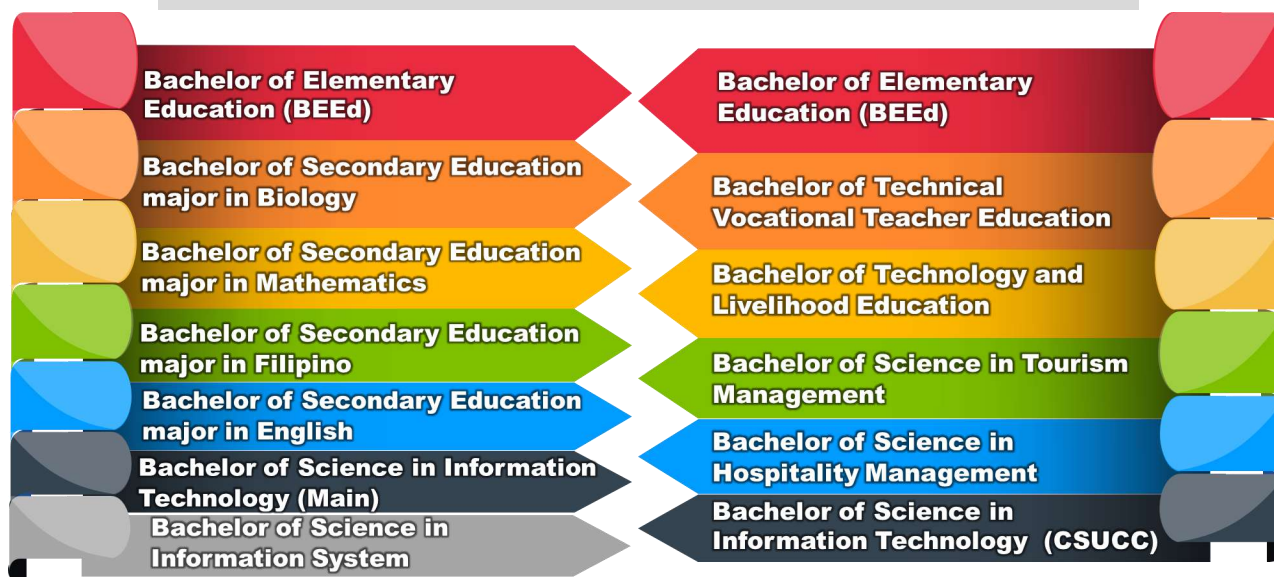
Bachelor of Elementary Education (BEEd)

Bachelor of Secondary Education major in Biology

Bachelor of Secondary Education major in Mathematics

Bachelor of Secondary Education major in Filipino

Bachelor of Secondary Education major in English

Bachelor of Science in Information Technology (Main)

Bachelor of Science in Information System

Bachelor of Elementary Education (BEEd)

Bachelor of Technical Vocational Teacher Education

Bachelor of Technology and Livelihood Education

Bachelor of Science in Tourism Management

Bachelor of Science in Hospitality Management

Bachelor of Science in Information Technology (CSUCC)